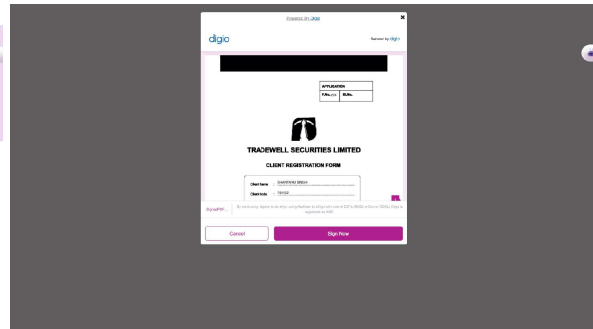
Powered by: digio

digio

Secured by digio

APPLICATION
F.No. | Sl.No.

TRADEWELL SECURITIES LIMITED

CLIENT REGISTRATION FORM

Client Name : SHANTANU SINGH

Client Code : T8152

Signpdf

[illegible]

Cancel

Sign Now